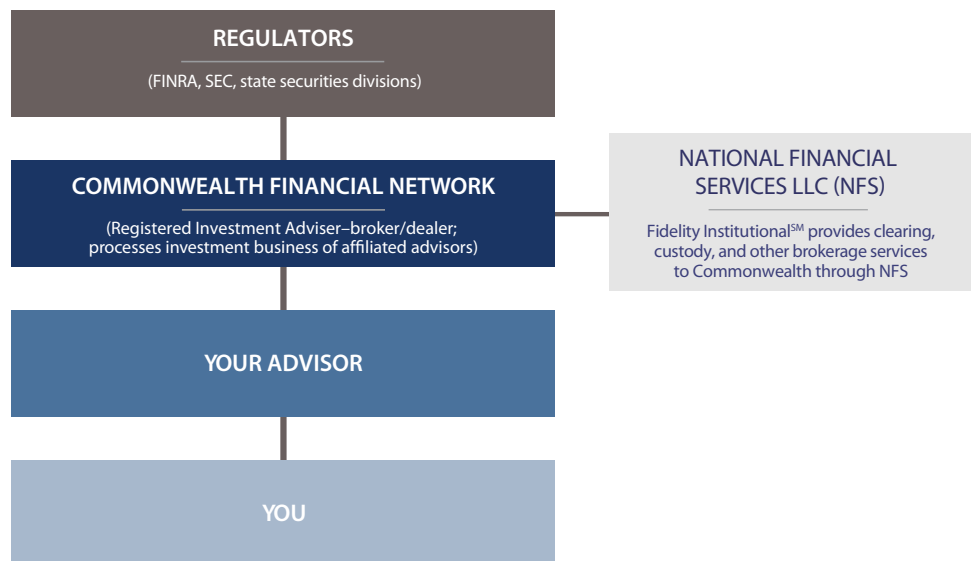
REGULATORS

(FINRA, SEC, state securities divisions)

COMMONWEALTH FINANCIAL NETWORK

(Registered Investment Adviser–broker/dealer; processes investment business of affiliated advisors)

YOUR ADVISOR

YOU

NATIONAL FINANCIAL SERVICES LLC (NFS)

Fidelity Institutional$^{SM}$ provides clearing, custody, and other brokerage services to Commonwealth through NFS